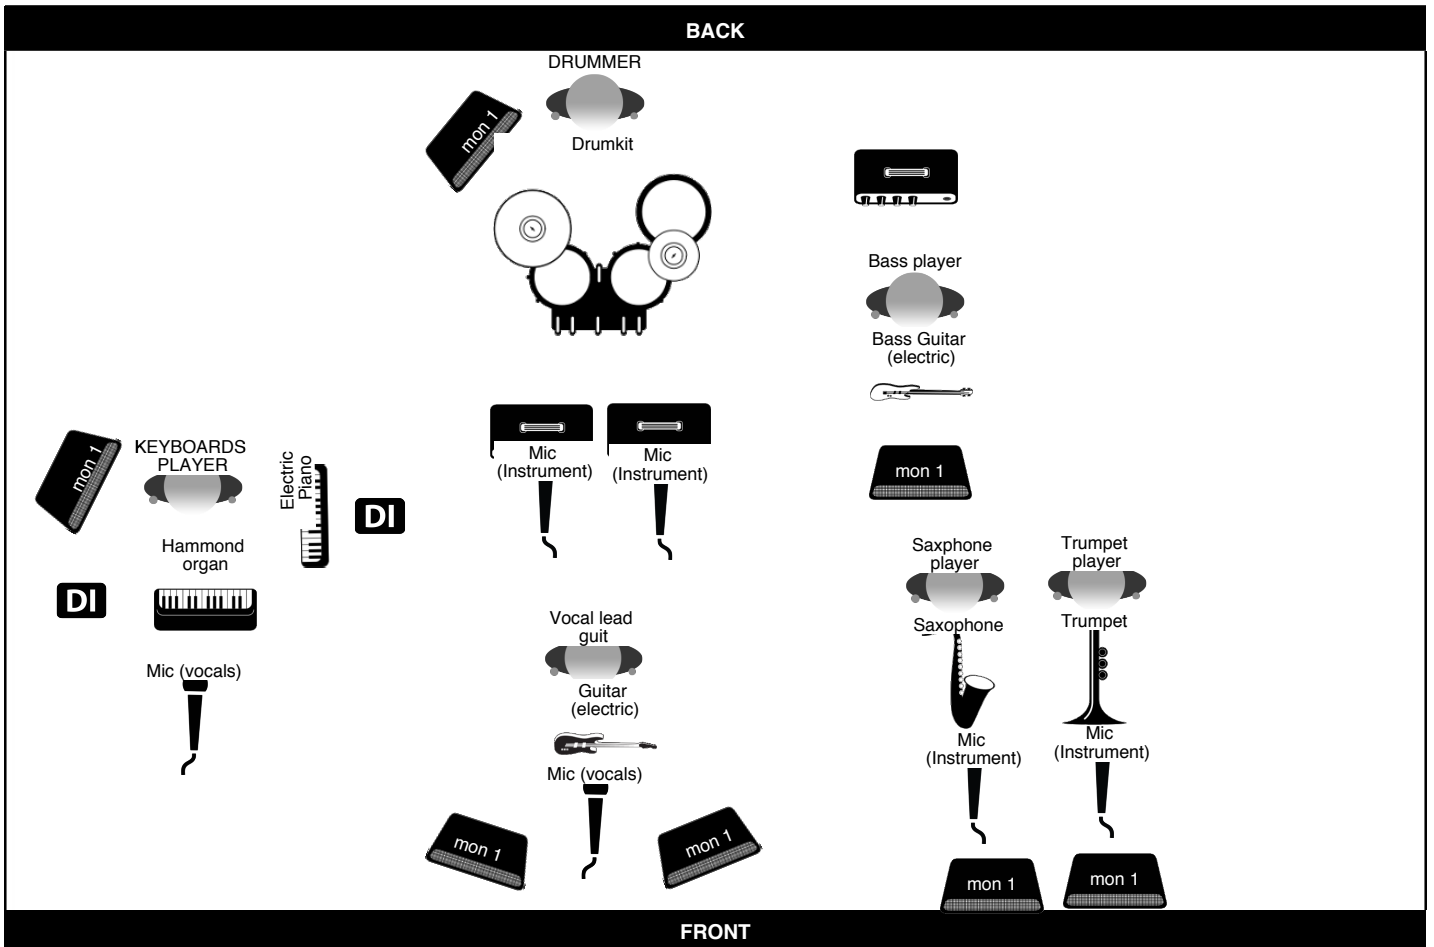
BACK

DRUMMER

mon 1

Drumkit

Bass player

Bass Guitar (electric)

mon 1

KEYBOARDS PLAYER

mon 1

Electric Piano

DI

Hammond organ

DI

Mic (vocals)

Mic (Instrument)

Mic (Instrument)

Vocal lead guit

Guitar (electric)

Mic (vocals)

mon 1

mon 1

Saxphone player

Saxophone

Mic (Instrument)

mon 1

Trumpet player

Trumpet

Mic (Instrument)

mon 1

FRONT